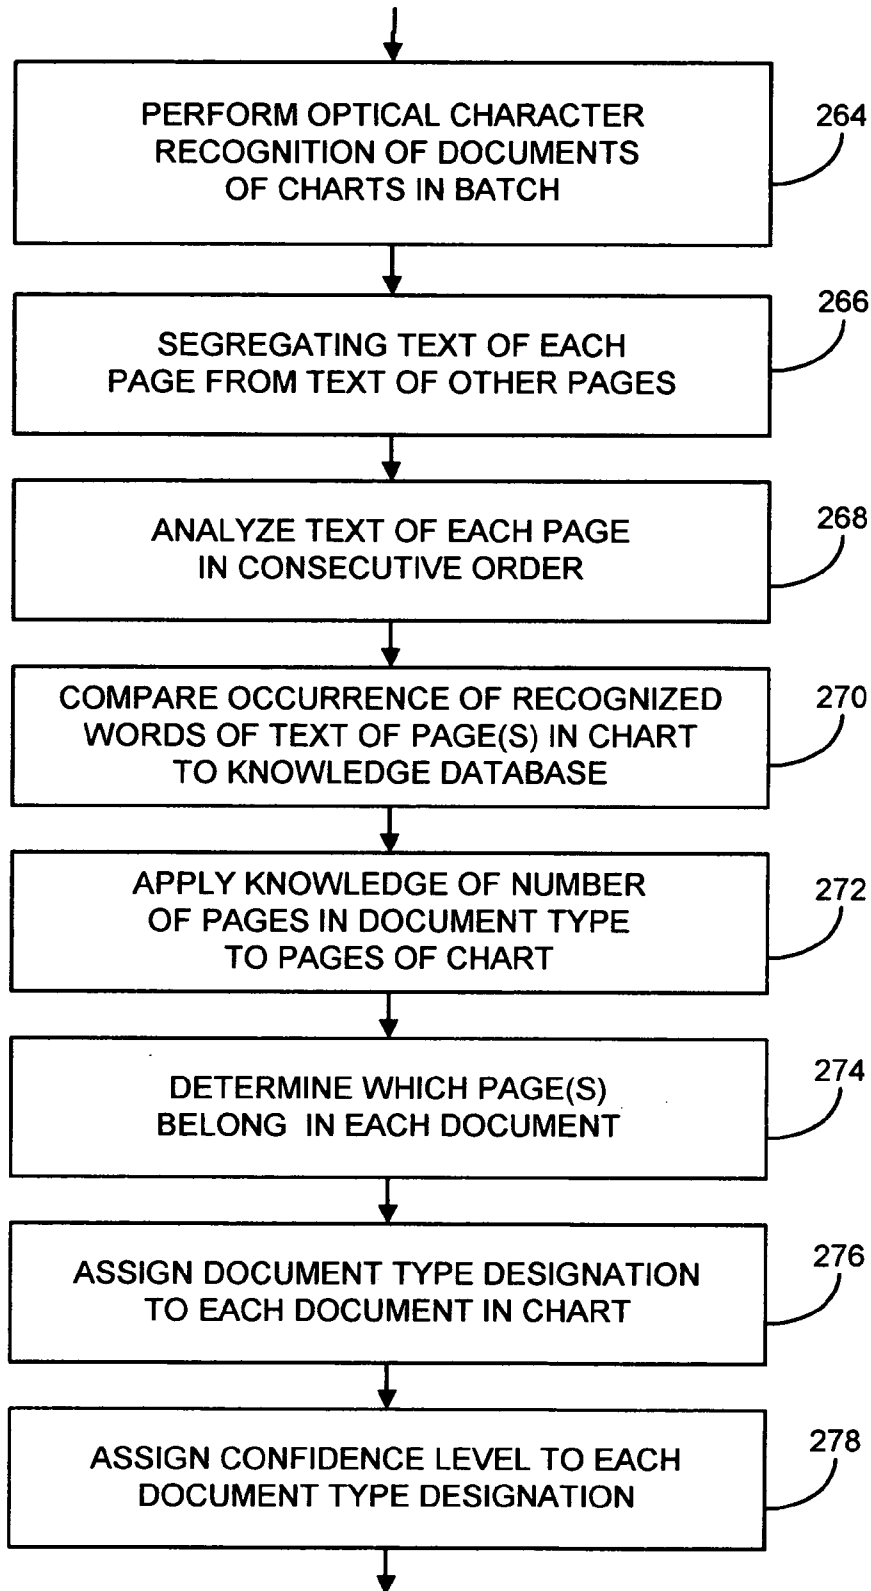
PERFORM OPTICAL CHARACTER RECOGNITION OF DOCUMENTS OF CHARTS IN BATCH

264

SEGREGATING TEXT OF EACH PAGE FROM TEXT OF OTHER PAGES

266

ANALYZE TEXT OF EACH PAGE IN CONSECUTIVE ORDER

268

COMPARE OCCURRENCE OF RECOGNIZED WORDS OF TEXT OF PAGE(S) IN CHART TO KNOWLEDGE DATABASE

270

APPLY KNOWLEDGE OF NUMBER OF PAGES IN DOCUMENT TYPE TO PAGES OF CHART

272

DETERMINE WHICH PAGE(S) BELONG IN EACH DOCUMENT

274

ASSIGN DOCUMENT TYPE DESIGNATION TO EACH DOCUMENT IN CHART

276

ASSIGN CONFIDENCE LEVEL TO EACH DOCUMENT TYPE DESIGNATION

278